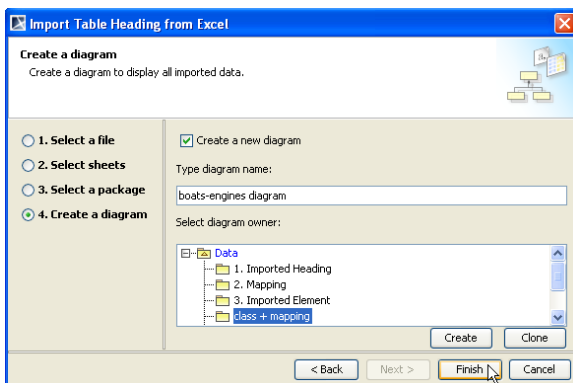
Import Table Heading from Excel

Create a diagram
Create a diagram to display all imported data.

1. Select a file
2. Select sheets
3. Select a package
4. Create a diagram

Create a new diagram

Type diagram name:

boats-engines diagram

Select diagram owner:

Data
1. Imported Heading
2. Mapping
3. Imported Element
class + mapping

Create
Clone

< Back
Next >
Finish
Cancel